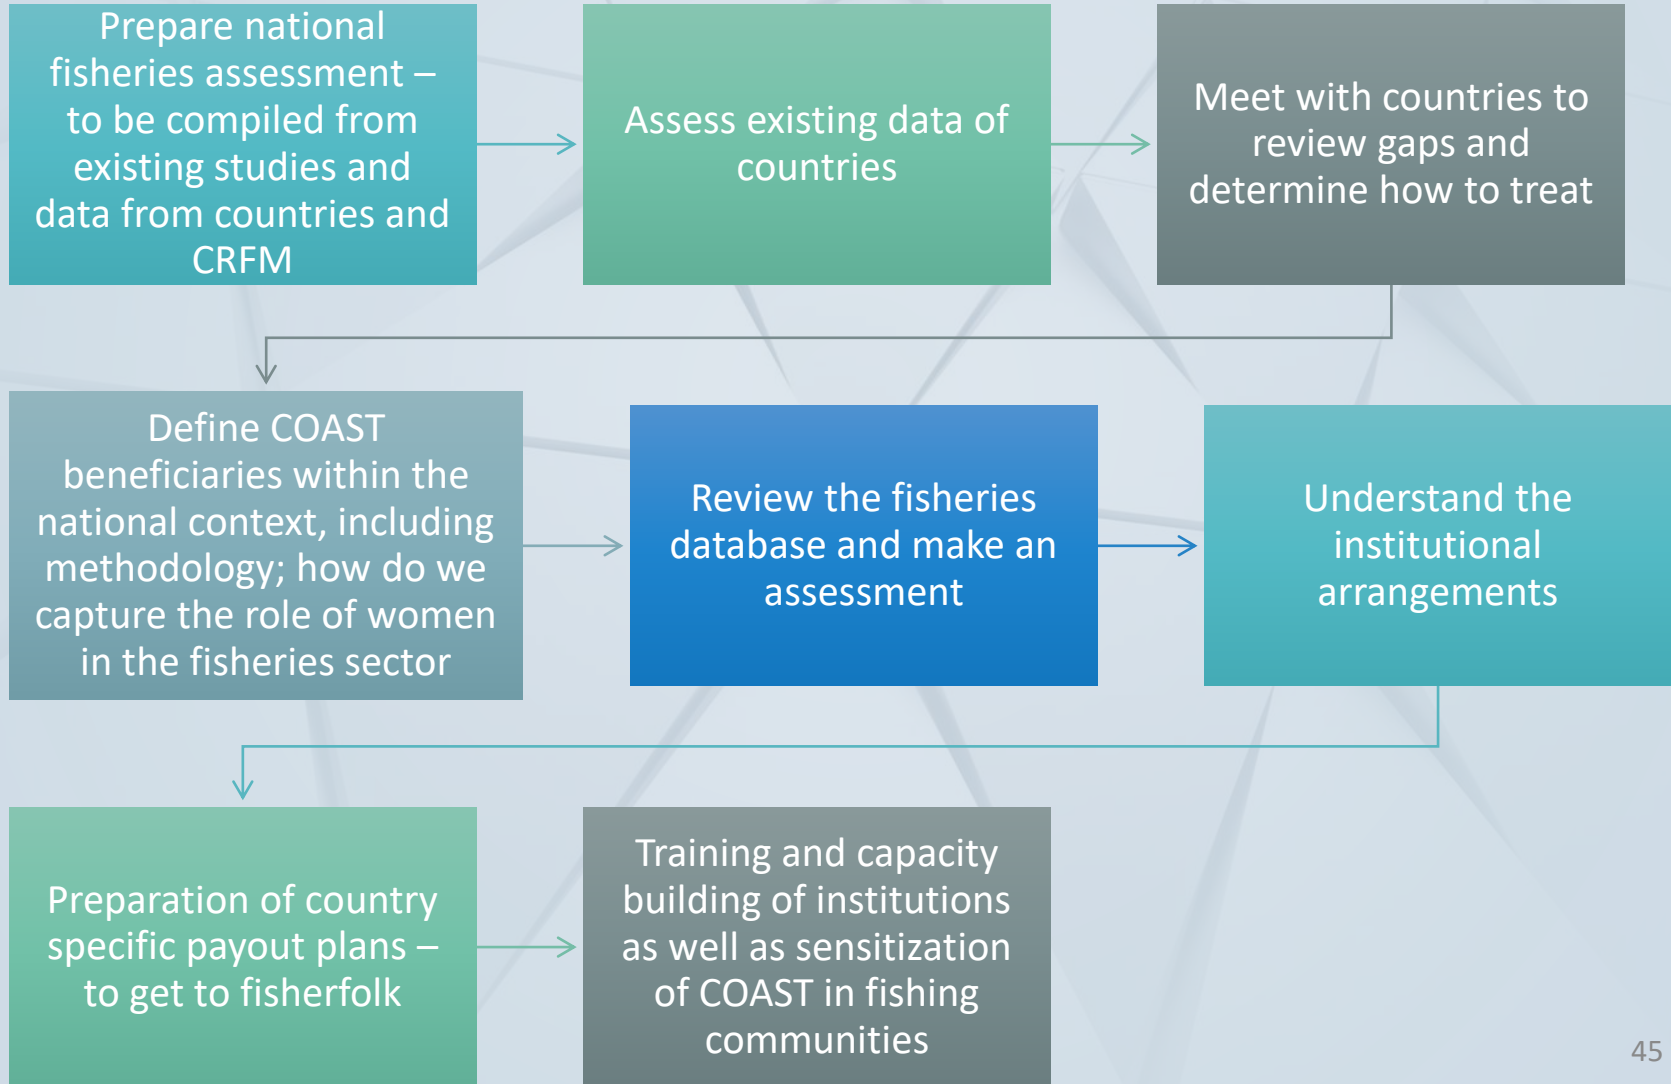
Prepare national fisheries assessment – to be compiled from existing studies and data from countries and CRFM

Assess existing data of countries

Meet with countries to review gaps and determine how to treat

Define COAST beneficiaries within the national context, including methodology; how do we capture the role of women in the fisheries sector

Review the fisheries database and make an assessment

Understand the institutional arrangements

Preparation of country specific payout plans – to get to fisherfolk

Training and capacity building of institutions as well as sensitization of COAST in fishing communities

45